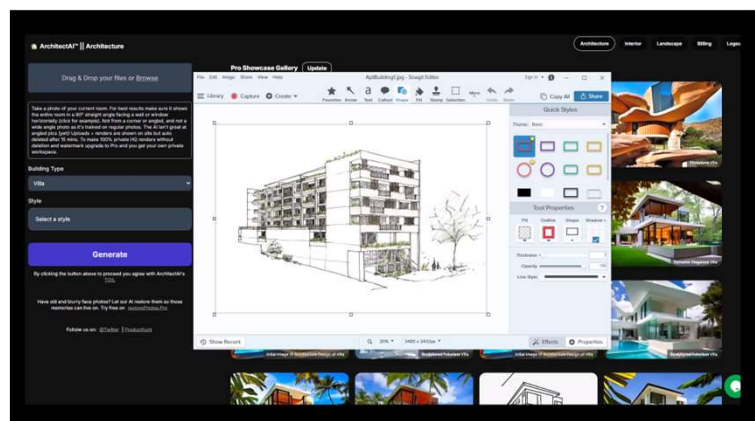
ArchitectAI™ || Architecture

Architecture Interior Landscape Billing Logout

Pro Showcase Gallery Update

Drag & Drop your files or Browse

Take a photo of your current room. For best results make sure it shows the entire room in a 90° straight angle facing a wall or window horizontally (click for example). Not from a corner or angled, and not a wide angle photo as it's trained on regular photos. The AI isn't great at angled pics (yet)! Uploads + renders are shown on site but auto deleted after 15 mins. To make 100% private HQ renders without deletion and watermark upgrade to Pro and you get your own private workspace.

Building Type

Villa

Style

Select a style

Generate

By clicking the button above to proceed you agree with ArchitectAI's TOS.

Have old and blurry face photos? Let our AI restore them so those memories can live on. Try free on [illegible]

Follow us on: Twitter | ProductHunt

File Edit Image Share View Help

AptBuilding1.jpg - Snagit Editor

Sign in

Library Capture Create

Favorites Arrow Text Callout Shape Fill Stamp Selection More Undo Redo

Copy All Share

Quick Styles

Theme: Basic

Tool Properties

Fill Outline Shape Shadow

Thickness

Opacity

Line Style

Show Recent

20% 1486 x 2452px

Effects Properties

Bohemian Villa

Dynamic Elegance Villa

Initial image of Architecture Design of Villa

Sculptured Futurism Villa

Sculptured Futurism Villa